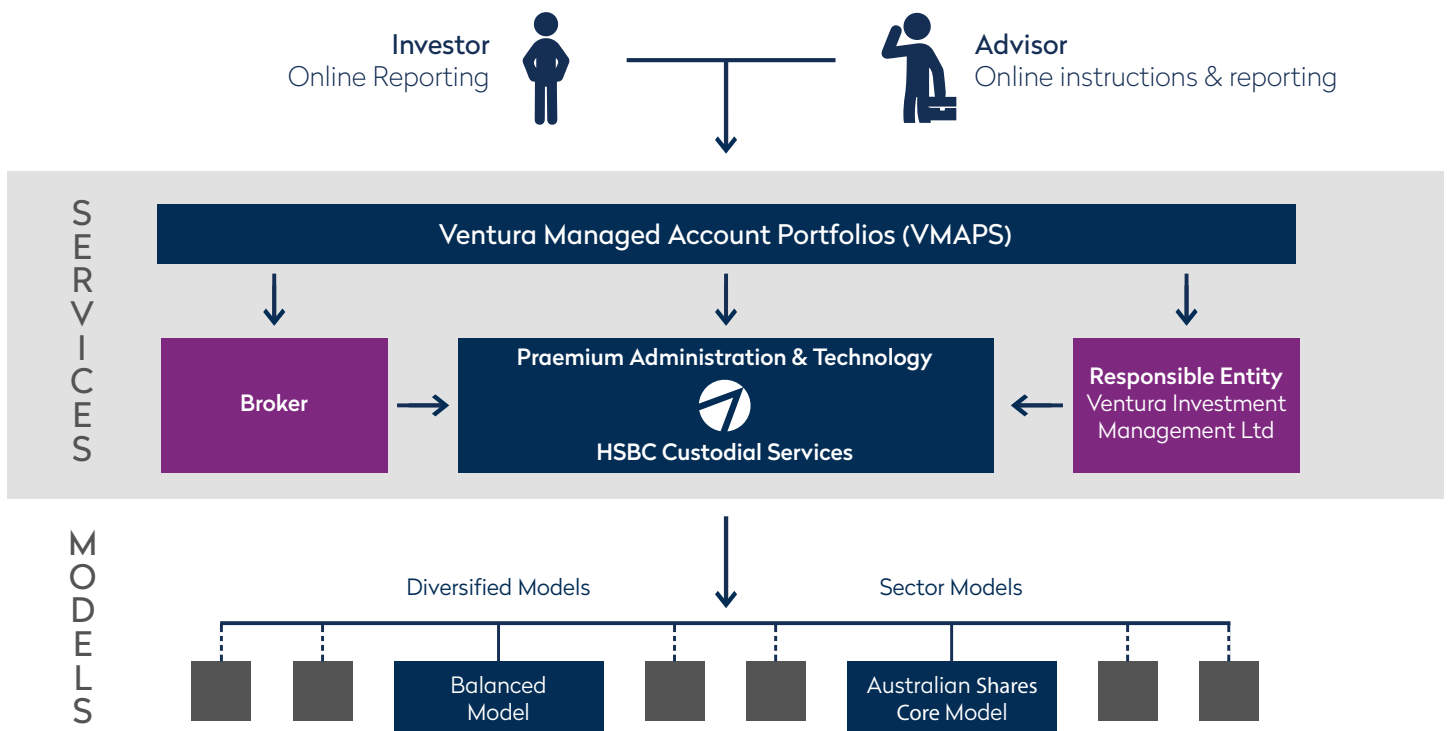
Investor
Online Reporting

Advisor
Online instructions & reporting

SERVICES

Ventura Managed Account Portfolios (VMAPS)

Broker

Praemium Administration & Technology

HSBC Custodial Services

Responsible Entity
Ventura Investment Management Ltd

MODELS

Diversified Models

Sector Models

Balanced Model

Australian Shares Core Model